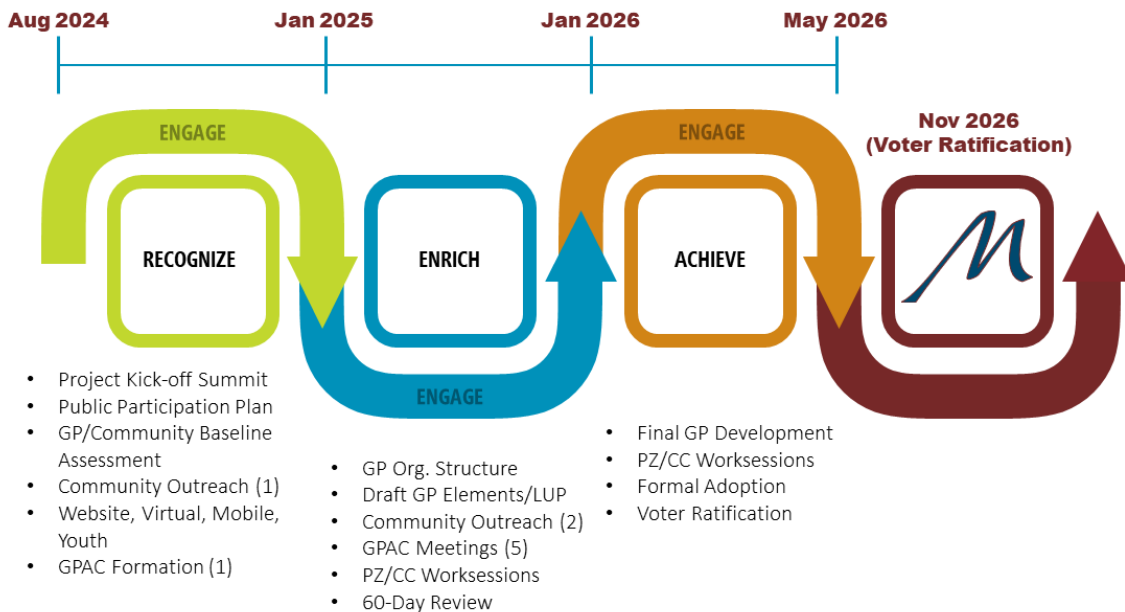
Aug 2024
Jan 2025
Jan 2026
May 2026

ENGAGE

RECOGNIZE

ENRICH

ENGAGE

ENGAGE

ACHIEVE

Nov 2026
(Voter Ratification)

M

- Project Kick-off Summit
- Public Participation Plan
- GP/Community Baseline Assessment
- Community Outreach (1)
- Website, Virtual, Mobile, Youth
- GPAC Formation (1)

- GP Org. Structure
- Draft GP Elements/LUP
- Community Outreach (2)
- GPAC Meetings (5)
- PZ/CC Worksessions
- 60-Day Review

- Final GP Development
- PZ/CC Worksessions
- Formal Adoption
- Voter Ratification